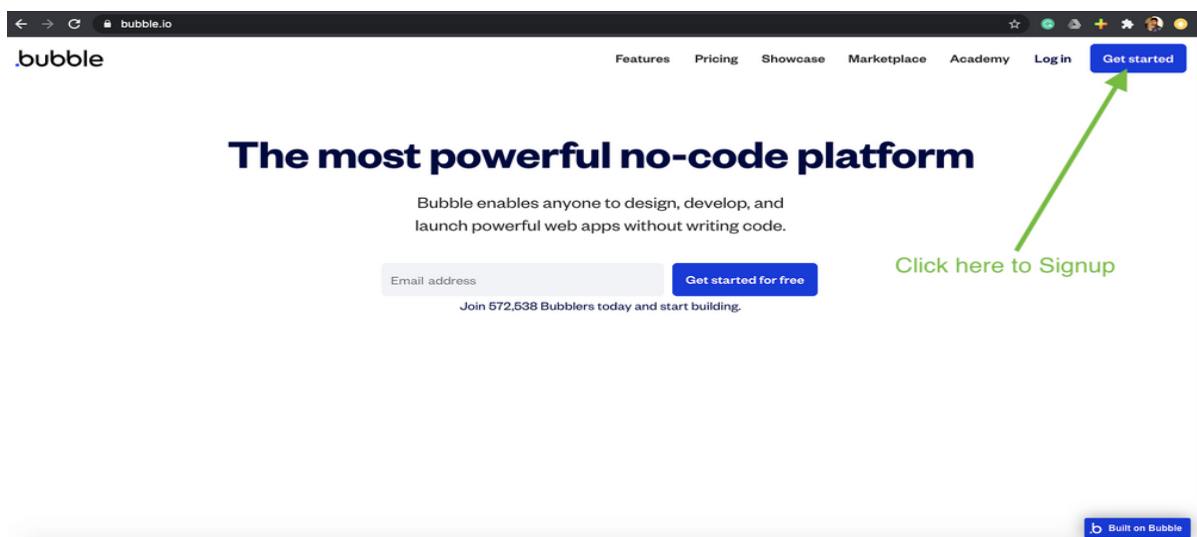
bubble.io

.bubble

Features Pricing Showcase Marketplace Academy Log in Get started

The most powerful no-code platform

Bubble enables anyone to design, develop, and launch powerful web apps without writing code.

Email address

Get started for free

Join 572,538 Bubblers today and start building.

Click here to Signup

Built on Bubble